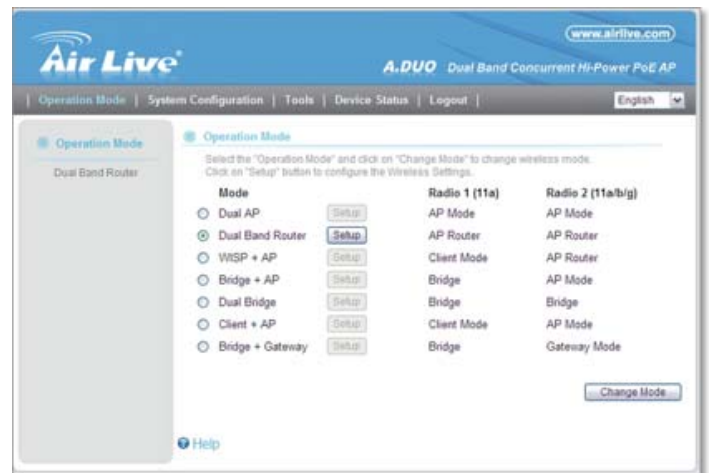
Air Live

www.airlive.com

A.DUO Dual Band Concurrent Hi-Power PoE AP

| Operation Mode | System Configuration | Tools | Device Status | Logout |

English

Operation Mode

Dual Band Router

Operation Mode

Select the "Operation Mode" and click on "Change Mode" to change wireless mode. Click on "Setup" button to configure the Wireless Settings.

| Mode | | Radio 1 (11a) | Radio 2 (11a/b/g) |
|---|---|---|---|
| Dual AP | Setup | AP Mode | AP Mode |
| Dual Band Router | Setup | AP Router | AP Router |
| WISP + AP | Setup | Client Mode | AP Router |
| Bridge + AP | Setup | Bridge | AP Mode |
| Dual Bridge | Setup | Bridge | Bridge |
| Client + AP | Setup | Client Mode | AP Mode |
| Bridge + Gateway | Setup | Bridge | Gateway Mode |

Change Mode

Help